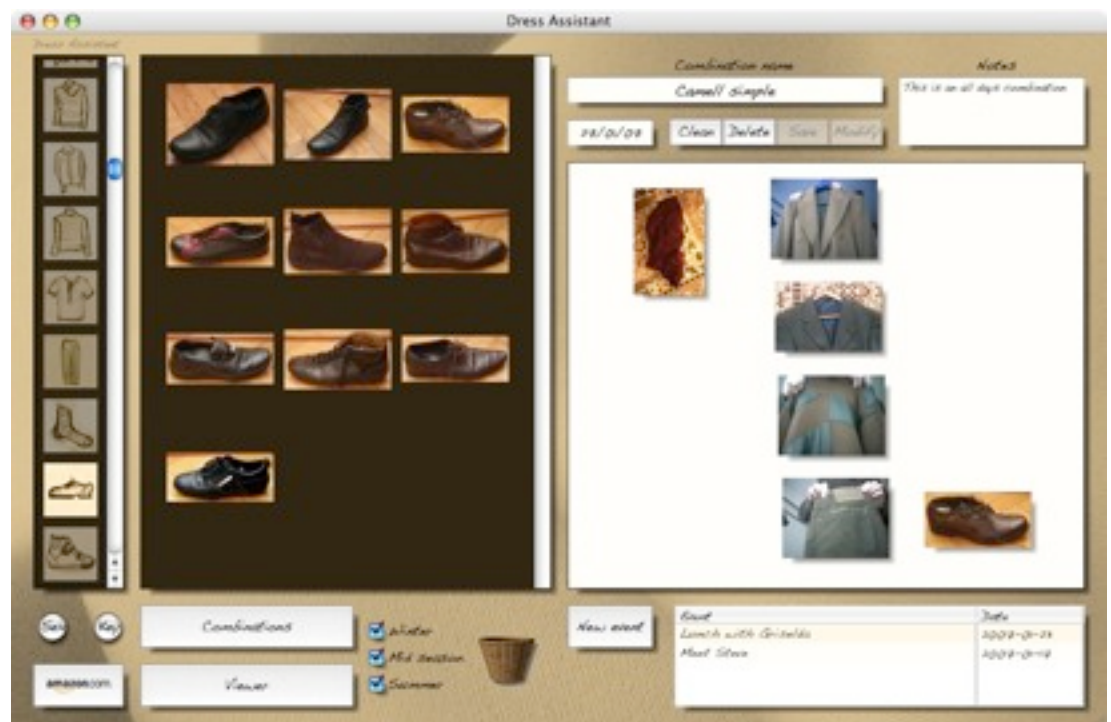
Dress Assistant

Dress Assistant

Combination name

Camell simple

Notes

This is an all days combination

28/0/09

Clean

Delete

Save

Modify

Sex

Key

Combinations

Viewer

amazon.com

Winter

Mid season

Summer

New event

| Event | Date |
|---|---|
| Lunch with Griselda | 2009-0-21 |
| Meet Steve | 2009-0-14 |